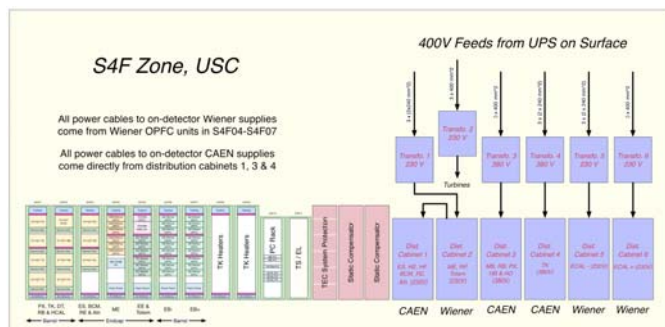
S4F Zone, USC

400V Feeds from UPS on Surface

All power cables to on-detector Wiener supplies come from Wiener OPFC units in S4F04-S4F07

All power cables to on-detector CAEN supplies come directly from distribution cabinets 1, 3 & 4

Transfo. 1 230 V

Transfo. 2 230 V

Transfo. 3 380 V

Transfo. 4 380 V

Transfo. 5 230 V

Transfo. 6 230 V

Turbines

Dist. Cabinet 1

Dist. Cabinet 2

Dist. Cabinet 3

Dist. Cabinet 4

Dist. Cabinet 5

Dist. Cabinet 6

CAEN

Wiener

CAEN

CAEN

Wiener

Wiener

TK Heaters

TK Heaters

PC Rack

TS / EL

TEC System Protection

Static Compensator

Static Compensator

PX, TK, DT, RB & HCAL

ES, BCM, RE & Aln

ME

EE & Totem

EE-

EE+

Barrel

Endcap

Barrel